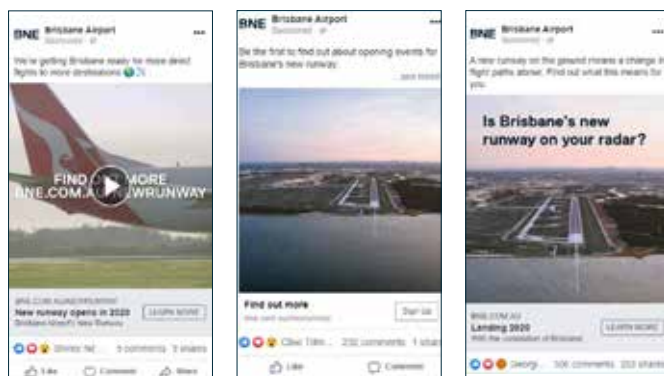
BNE Brisbane Airport
Sponsored

We're getting Brisbane ready for more direct flights to more destinations

FIND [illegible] MORE
BNE.COM.A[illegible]WRUNWAY

BNE.COM.AU/NEWRUNWAY
New runway opens in 2020
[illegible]
LEARN MORE

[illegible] 5 comments 3 shares
Like Comment Share

BNE Brisbane Airport
Sponsored

Be the first to find out about opening events for Brisbane's new runway.
... see more

Find out more
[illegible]
Sign Up

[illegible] 232 comments 1 shar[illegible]
Like Comment

BNE Brisbane Airport
Sponsored

A new runway on the ground means a change in flight paths above. Find out what this means for you.

Is Brisbane's new runway on your radar?

BNE.COM.AU
Landing 2020
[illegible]
LEARN MORE

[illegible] 106 comments 203 shares